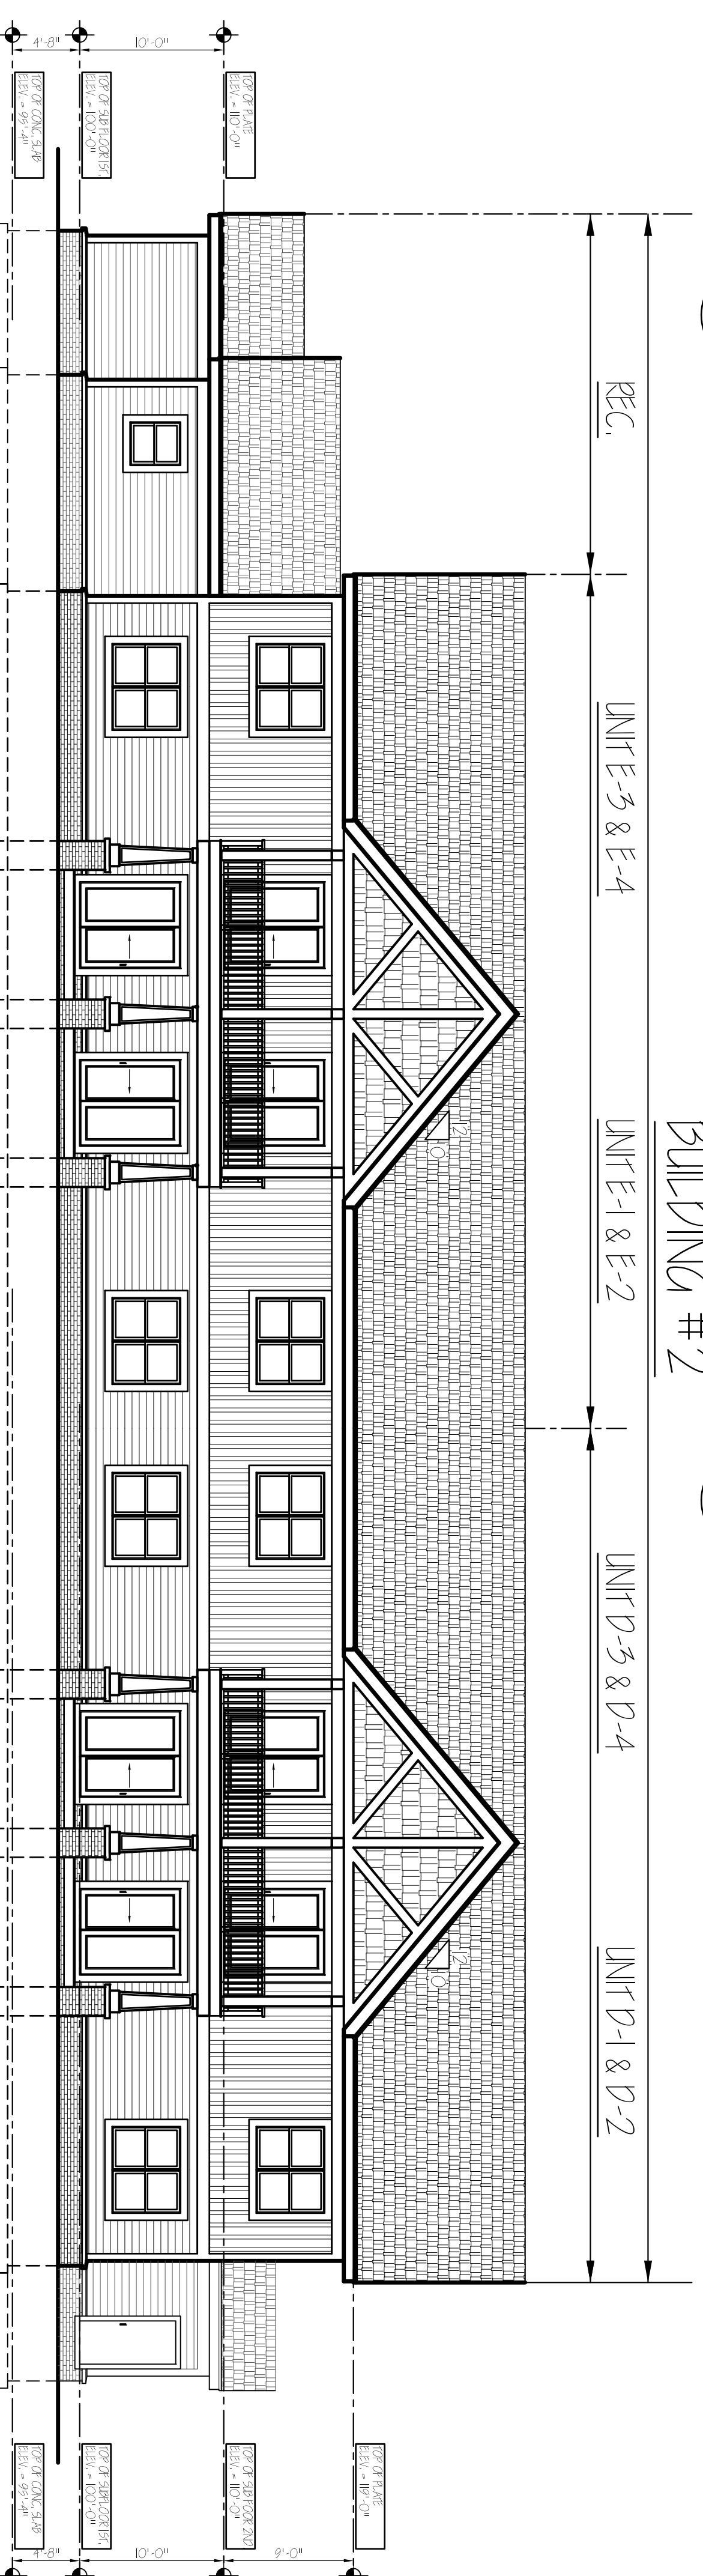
4'-8"
10'-0"
TOP OF CONC. SLAB
ELEV. = 95'-4"
TOP OF SUBFLOOR 1ST
ELEV. = 100'-0"
TOP OF PLATE
ELEV. = 110'-0"
REC.
UNIT E-3 & E-4
UNIT E-1 & E-2
BUILDING #2
UNIT D-3 & D-4
UNIT D-1 & D-2
12
10
12
10
TOP OF CONC. SLAB
ELEV. = 95'-4"
TOP OF SUBFLOOR 1ST
ELEV. = 100'-0"
TOP OF SUBFLOOR 2ND
ELEV. = 110'-0"
TOP OF PLATE
ELEV. = 119'-0"
4'-8"
10'-0"
9'-0"